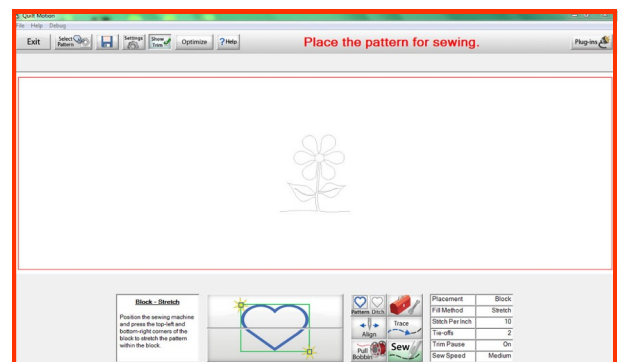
Quilt Motion
File Help Debug

Exit
Select Pattern
Settings
Show Trim
Optimize
? Help

Place the pattern for sewing.

Plug-ins

Block - Stretch

Position the sewing machine and press the top-left and bottom-right corners of the block to stretch the pattern within the block.

Pattern Ditch
Align
Trace
Pull Bobbin
Sew

| Placement | Block |
|---|---|
| Fill Method | Stretch |
| Stitch Per Inch | 10 |
| Tie-offs | 2 |
| Trim Pause | On |
| Sew Speed | Medium |